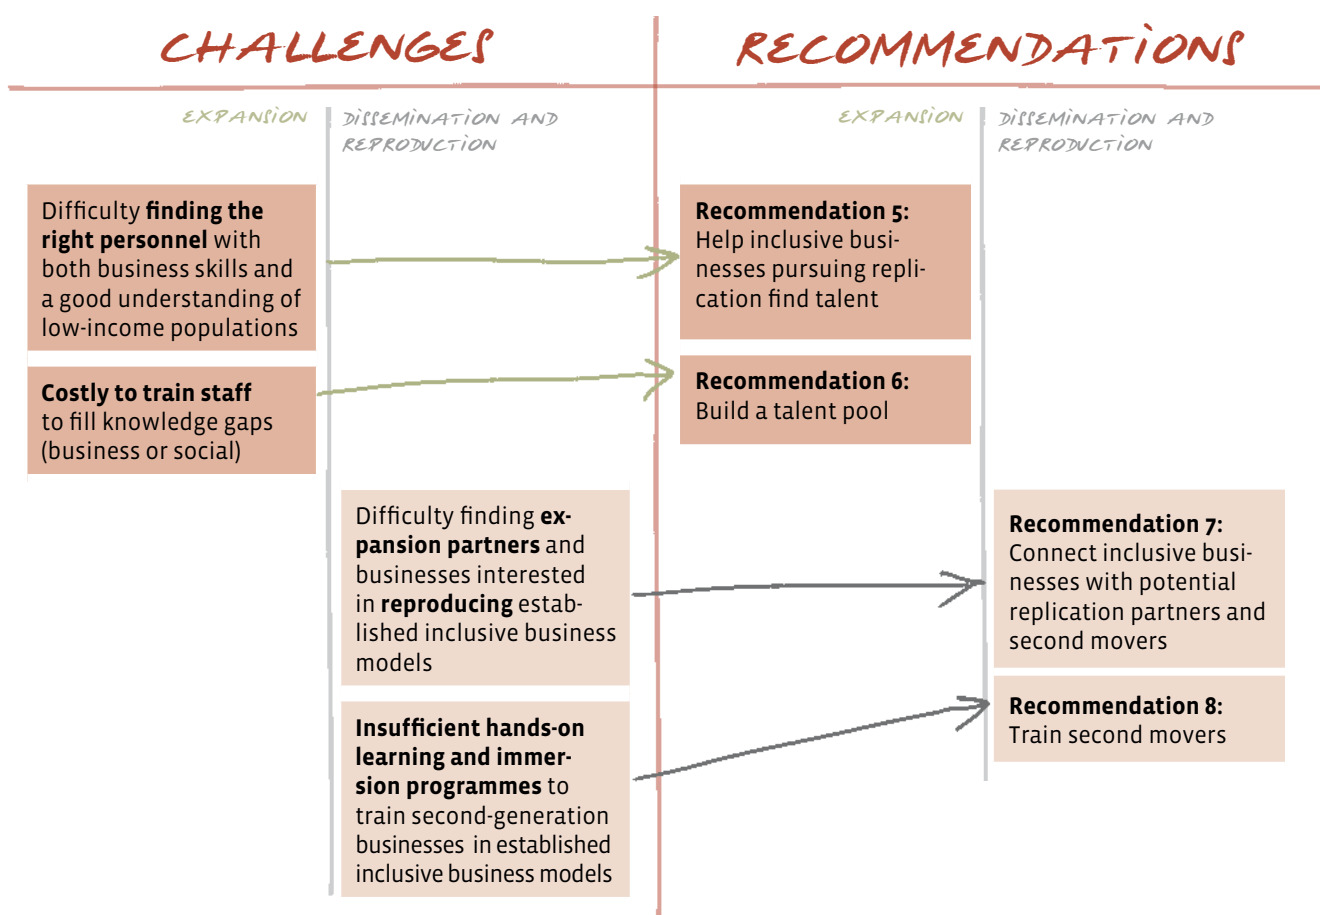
CHALLENGES

RECOMMENDATIONS

EXPANSION

DISSEMINATION AND REPRODUCTION

EXPANSION

DISSEMINATION AND REPRODUCTION

Difficulty **finding the right personnel** with both business skills and a good understanding of low-income populations

**Costly to train staff** to fill knowledge gaps (business or social)

**Recommendation 5:** Help inclusive businesses pursuing replication find talent

**Recommendation 6:** Build a talent pool

Difficulty finding **expansion partners** and businesses interested in **reproducing** established inclusive business models

**Insufficient hands-on learning and immersion programmes** to train second-generation businesses in established inclusive business models

**Recommendation 7:** Connect inclusive businesses with potential replication partners and second movers

**Recommendation 8:** Train second movers